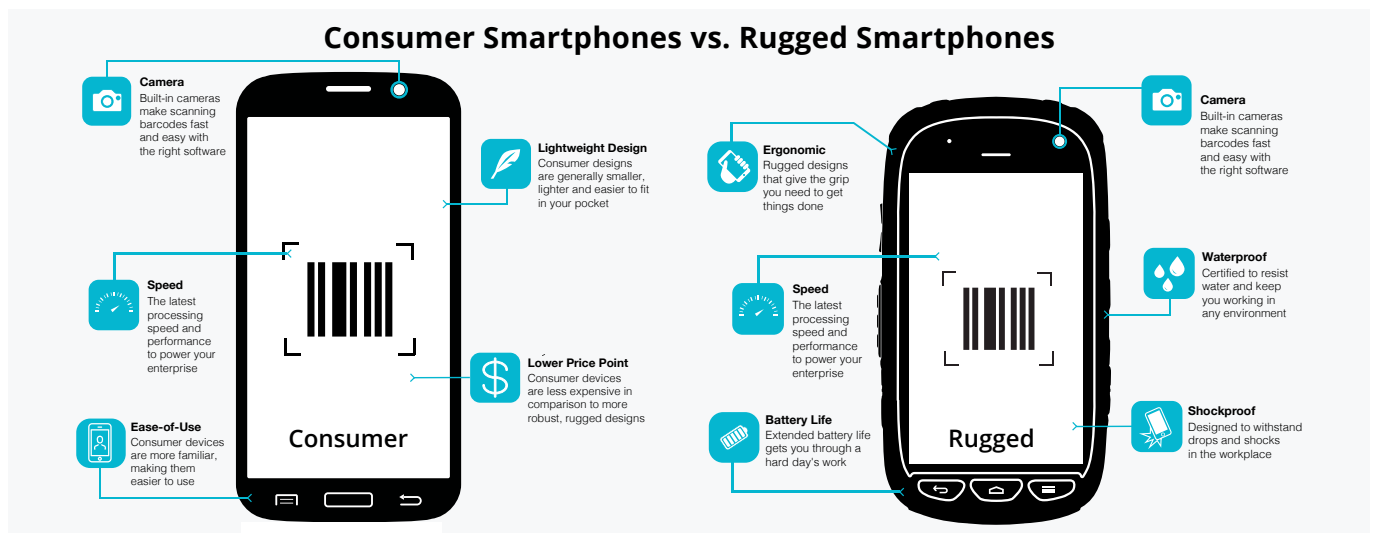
Consumer Smartphones vs. Rugged Smartphones

Camera
Built-in cameras make scanning barcodes fast and easy with the right software

Lightweight Design
Consumer designs are generally smaller, lighter and easier to fit in your pocket

Speed
The latest processing speed and performance to power your enterprise

Lower Price Point
Consumer devices are less expensive in comparison to more robust, rugged designs

Ease-of-Use
Consumer devices are more familiar, making them easier to use

Consumer

Ergonomic
Rugged designs that give the grip you need to get things done

Camera
Built-in cameras make scanning barcodes fast and easy with the right software

Waterproof
Certified to resist water and keep you working in any environment

Speed
The latest processing speed and performance to power your enterprise

Battery Life
Extended battery life gets you through a hard day's work

Shockproof
Designed to withstand drops and shocks in the workplace

Rugged